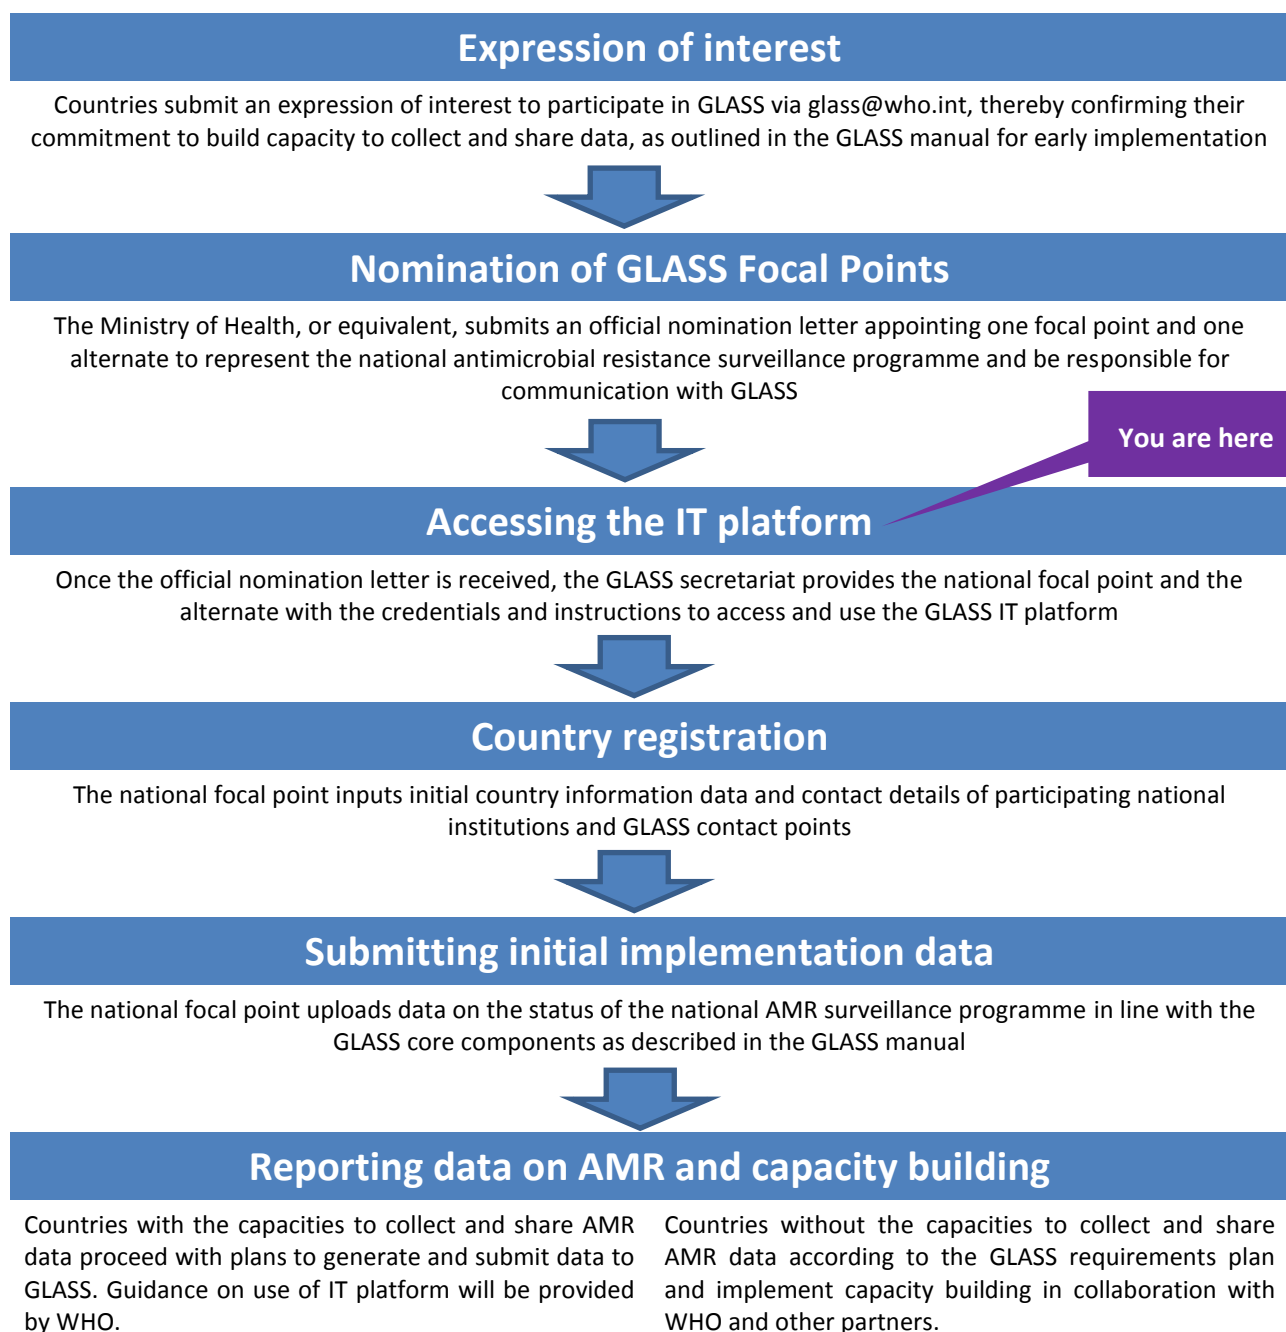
Expression of interest

Countries submit an expression of interest to participate in GLASS via glass@who.int, thereby confirming their commitment to build capacity to collect and share data, as outlined in the GLASS manual for early implementation

Nomination of GLASS Focal Points

The Ministry of Health, or equivalent, submits an official nomination letter appointing one focal point and one alternate to represent the national antimicrobial resistance surveillance programme and be responsible for communication with GLASS

You are here

Accessing the IT platform

Once the official nomination letter is received, the GLASS secretariat provides the national focal point and the alternate with the credentials and instructions to access and use the GLASS IT platform

Country registration

The national focal point inputs initial country information data and contact details of participating national institutions and GLASS contact points

Submitting initial implementation data

The national focal point uploads data on the status of the national AMR surveillance programme in line with the GLASS core components as described in the GLASS manual

Reporting data on AMR and capacity building

Countries with the capacities to collect and share AMR data proceed with plans to generate and submit data to GLASS. Guidance on use of IT platform will be provided by WHO.

Countries without the capacities to collect and share AMR data according to the GLASS requirements plan and implement capacity building in collaboration with WHO and other partners.